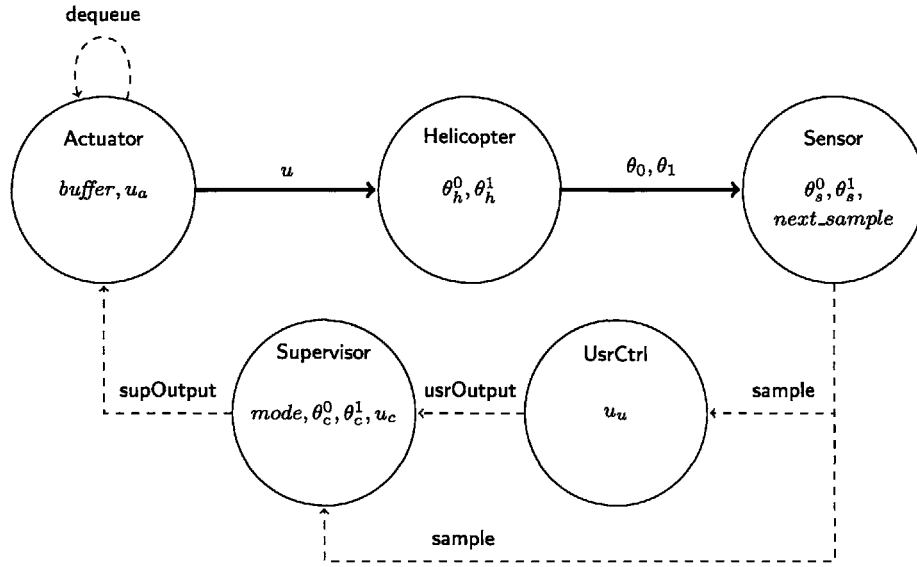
dequeue

Actuator
$buffer, u_a$

$u$

Helicopter
$\theta_h^0, \theta_h^1$

$\theta_0, \theta_1$

Sensor
$\theta_s^0, \theta_s^1$,
$next\_sample$

supOutput

Supervisor
$mode, \theta_c^0, \theta_c^1, u_c$

usrOutput

UsrCtrl
$u_u$

sample

sample